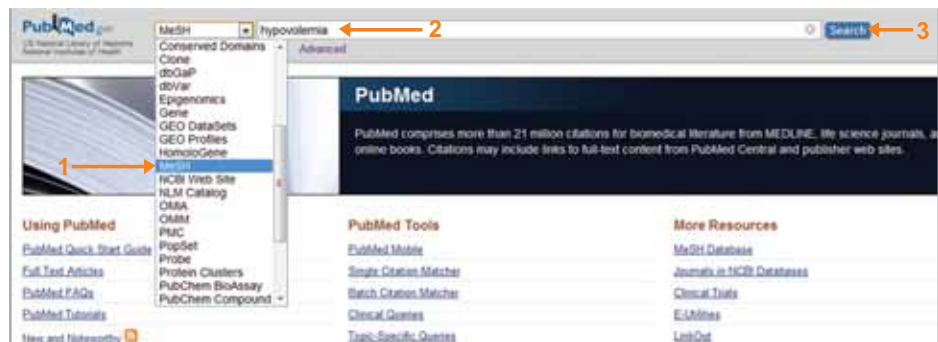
PubMed.gov
US National Library of Medicine National Institutes of Health

MeSH
hypovolemia
2
Search
3
Advanced

Conserved Domains
Clone
dbGaP
dbVar
Epigenomics
Gene
GEO DataSets
GEO Profiles
HomoloGene
MeSH
NCBI Web Site
NLM Catalog
OMIA
OMIM
PMC
PopSet
Probe
Protein Clusters
PubChem BioAssay
PubChem Compound

1

PubMed

PubMed comprises more than 21 million citations for biomedical literature from MEDLINE, life science journals, a online books. Citations may include links to full-text content from PubMed Central and publisher web sites.

Using PubMed
PubMed Quick Start Guide
Full Text Articles
PubMed FAQs
PubMed Tutorials
New and Noteworthy

PubMed Tools
PubMed Mobile
Single Citation Matcher
Batch Citation Matcher
Clinical Queries
Topic-Specific Queries

More Resources
MeSH Database
Journals in NCBI Databases
Clinical Trials
E-Utilities
LinkOut